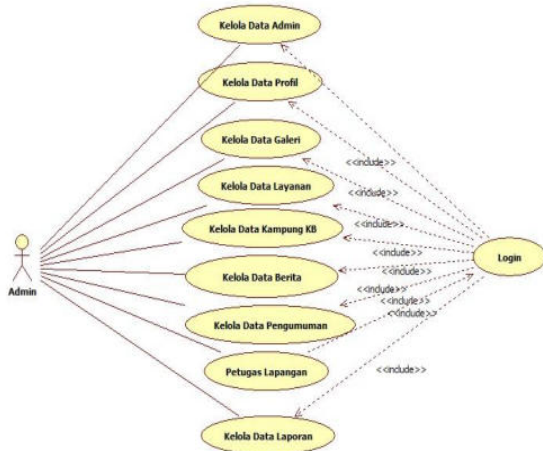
Kelola Data Admin

Kelola Data Profil

Kelola Data Galeri

Kelola Data Layanan

Kelola Data Kampung KB

Kelola Data Berita

Kelola Data Pengumuman

Petugas Lapangan

Kelola Data Laporan

Admin

Login

<<include>>

<<include>>

<<include>>

<<include>>

<<include>>

<<include>>

<<include>>

<<include>>

<<include>>